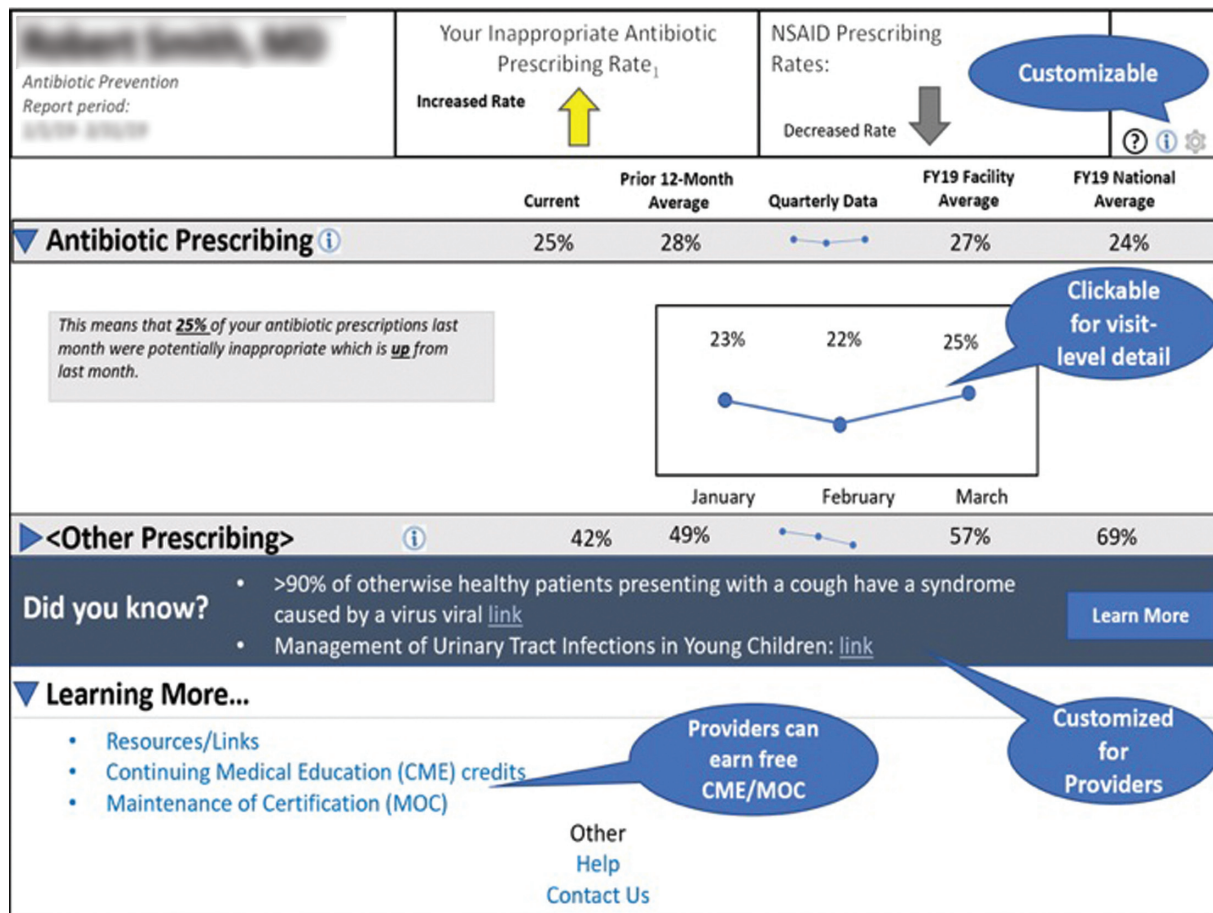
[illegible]
Antibiotic Prevention
Report period:
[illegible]

Your Inappropriate Antibiotic Prescribing Rate$_1$
Increased Rate

NSAID Prescribing Rates:
Decreased Rate

Customizable

| | Current | Prior 12-Month Average | Quarterly Data | FY19 Facility Average | FY19 National Average |
|---|---|---|---|---|---|
| Antibiotic Prescribing | 25% | 28% | | 27% | 24% |
| <Other Prescribing> | 42% | 49% | | 57% | 69% |

This means that 25% of your antibiotic prescriptions last month were potentially inappropriate which is up from last month.

23% 22% 25%
January February March

Clickable for visit-level detail

Did you know?
• >90% of otherwise healthy patients presenting with a cough have a syndrome caused by a virus viral link
• Management of Urinary Tract Infections in Young Children: link

Learn More

Learning More...
• Resources/Links
• Continuing Medical Education (CME) credits
• Maintenance of Certification (MOC)

Providers can earn free CME/MOC

Customized for Providers

Other
Help
Contact Us